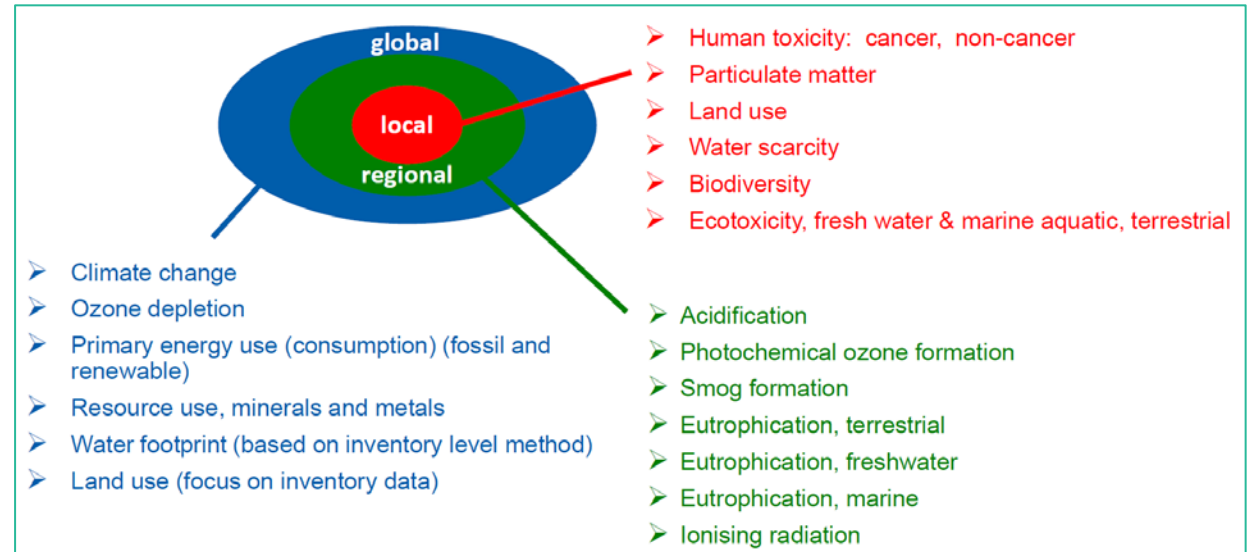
global

local

regional

➢ Human toxicity: cancer, non-cancer
➢ Particulate matter
➢ Land use
➢ Water scarcity
➢ Biodiversity
➢ Ecotoxicity, fresh water & marine aquatic, terrestrial

➢ Climate change
➢ Ozone depletion
➢ Primary energy use (consumption) (fossil and renewable)
➢ Resource use, minerals and metals
➢ Water footprint (based on inventory level method)
➢ Land use (focus on inventory data)

➢ Acidification
➢ Photochemical ozone formation
➢ Smog formation
➢ Eutrophication, terrestrial
➢ Eutrophication, freshwater
➢ Eutrophication, marine
➢ Ionising radiation